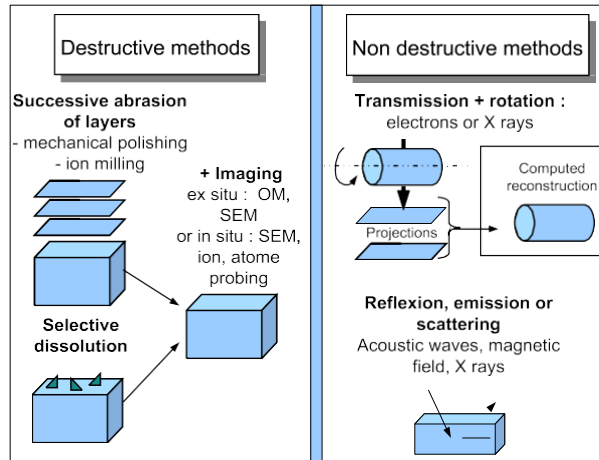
Destructive methods

Successive abrasion of layers
- mechanical polishing
- ion milling

+ Imaging
ex situ : OM, SEM
or in situ : SEM, ion, atome probing

Selective dissolution

Non destructive methods

Transmission + rotation :
electrons or X rays

Computed reconstruction

Projections

Reflexion, emission or scattering
Acoustic waves, magnetic field, X rays